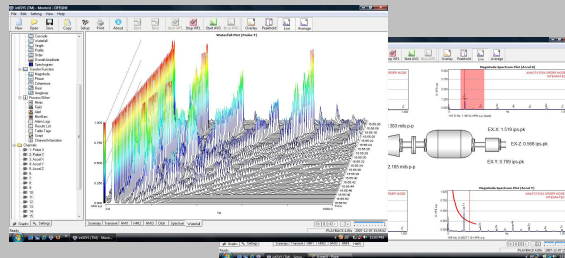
Waterfall Plot (Probe Y)

Magnitude Spectrum Plot (Accel X)

Magnitude Spectrum Plot (Accel Y)

EX-X: 1.519 ips-pk

EX-Z: 0.986 ips-pk

EX-Y: 3.789 ips-pk

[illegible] mils p-p

2.185 mils p-p

PLAYBACK

PLAYBACK